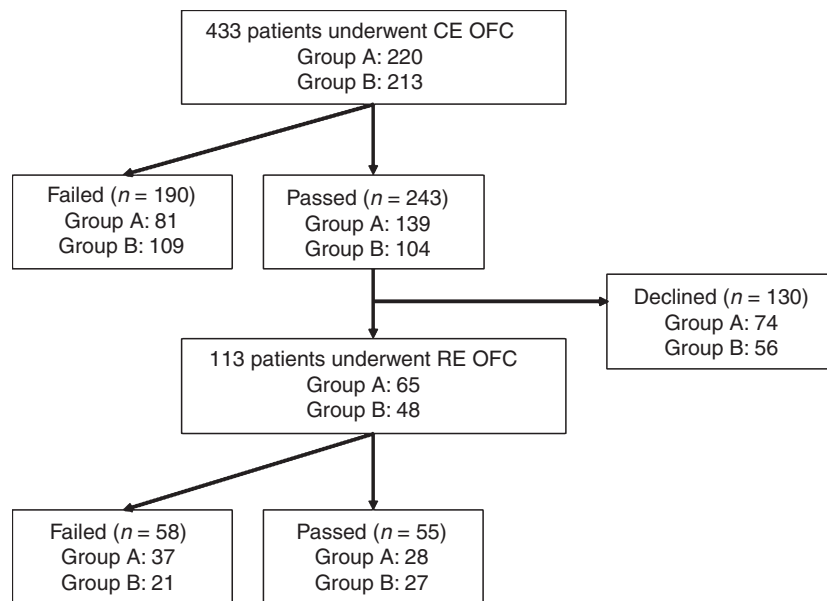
433 patients underwent CE OFC
Group A: 220
Group B: 213

Failed ($n$ = 190)
Group A: 81
Group B: 109

Passed ($n$ = 243)
Group A: 139
Group B: 104

Declined ($n$ = 130)
Group A: 74
Group B: 56

113 patients underwent RE OFC
Group A: 65
Group B: 48

Failed ($n$ = 58)
Group A: 37
Group B: 21

Passed ($n$ = 55)
Group A: 28
Group B: 27